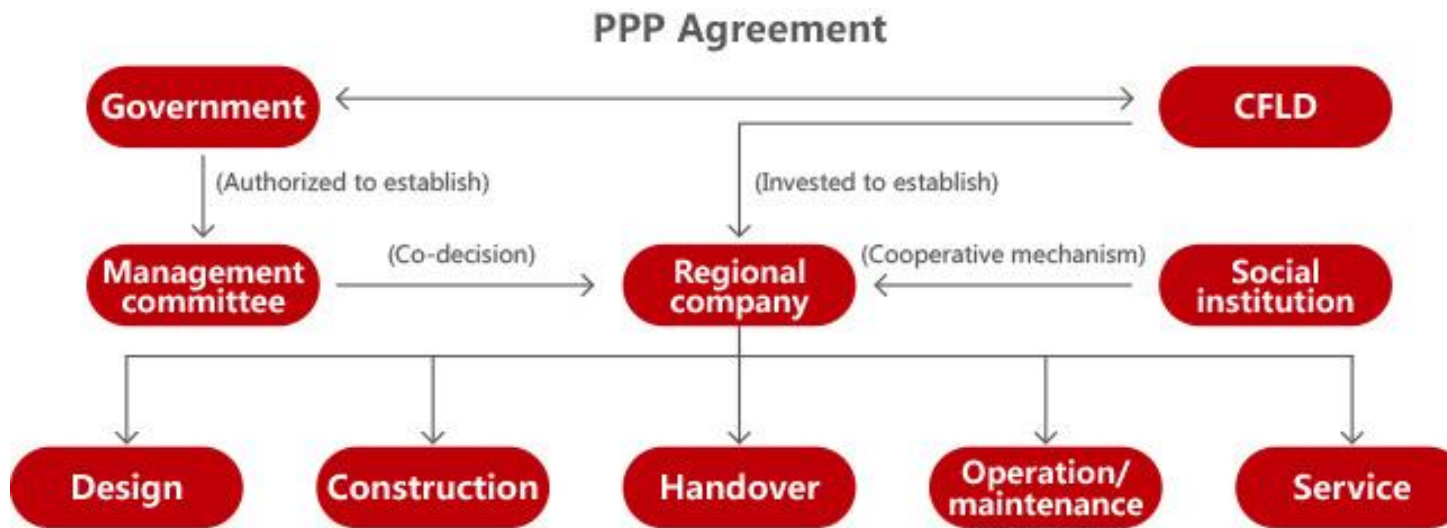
PPP Agreement

Government

CFLD

(Authorized to establish)

(Invested to establish)

Management committee

(Co-decision)

Regional company

(Cooperative mechanism)

Social institution

Design

Construction

Handover

Operation/ maintenance

Service